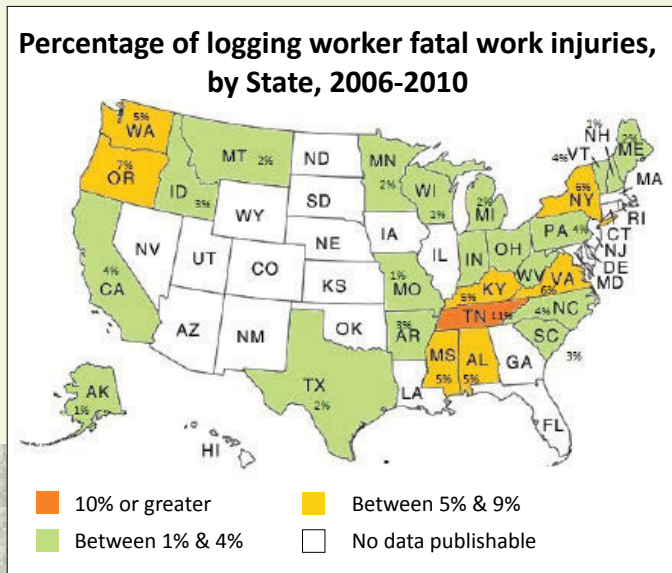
Percentage of logging worker fatal work injuries, by State, 2006-2010

WA 5%
OR 7%
ID 3%
MT 2%
ND
MN 2%
WI 3%
MI 2%
NH 2%
VT 4%
ME 2%
MA
NY 6%
RI
CT
NJ
DE
MD
PA 4%
OH
IN
IL
IA
SD
WY
NE
NV
UT
CO
KS
MO 1%
CA 4%
AZ
NM
OK
AR 3%
TX 2%
KY 5%
WV
VA 6%
TN 11%
NC 4%
SC 3%
GA
AL 5%
MS 5%
LA
FL
AK 1%
HI

10% or greater
Between 5% & 9%
Between 1% & 4%
No data publishable